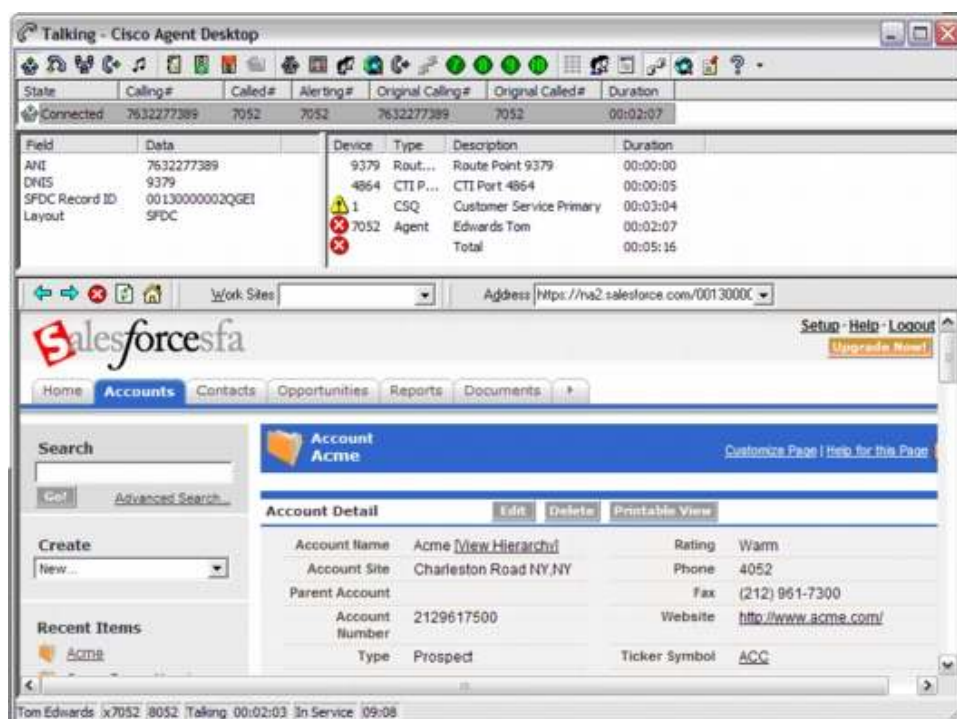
Talking - Cisco Agent Desktop

| State | Calling# | Called# | Alerting# | Original Calling# | Original Called# | Duration |
|---|---|---|---|---|---|---|
| Connected | 7632277389 | 7052 | 7052 | 7632277389 | 7052 | 00:02:07 |

| Field | Data |
|---|---|
| ANI | 7632277389 |
| DNIS | 9379 |
| SFDC Record ID | 00130000002QGEI |
| Layout | SFDC |

| Device | Type | Description | Duration |
|---|---|---|---|
| 9379 | Rout... | Route Point 9379 | 00:00:00 |
| 4864 | CTI P... | CTI Port 4864 | 00:00:05 |
| 1 | CSQ | Customer Service Primary | 00:03:04 |
| 7052 | Agent | Edwards Tom | 00:02:07 |
| | | Total | 00:05:16 |

Work Sites Address https://na2.salesforce.com/00130000C

salesforcesfa

Setup · Help · Logout
Upgrade Now!

Home Accounts Contacts Opportunities Reports Documents

Search
Go! Advanced Search...

Create
New...

Recent Items
Acme

Account
Acme

Customize Page | Help for this Page

Account Detail Edit Delete Printable View

| | | | |
|---|---|---|---|
| Account Name | Acme [View Hierarchy] | Rating | Warm |
| Account Site | Charleston Road NY,NY | Phone | 4052 |
| Parent Account | | Fax | (212) 961-7300 |
| Account Number | 2129617500 | Website | http://www.acme.com/ |
| Type | Prospect | Ticker Symbol | ACC |

Tom Edwards x7052 8052 Talking 00:02:03 In Service 09:08